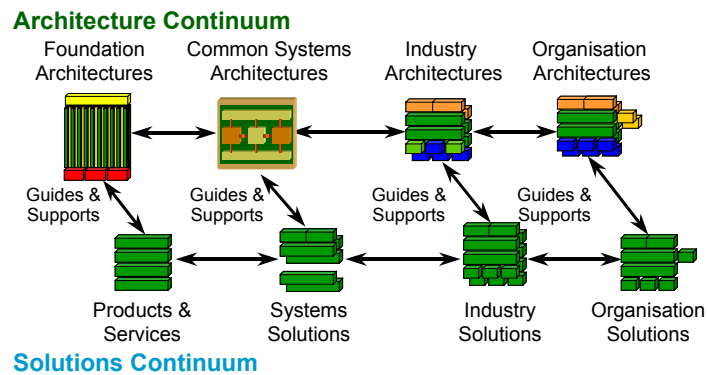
Architecture Continuum

Foundation Architectures

Common Systems Architectures

Industry Architectures

Organisation Architectures

Guides & Supports

Guides & Supports

Guides & Supports

Guides & Supports

Products & Services

Systems Solutions

Industry Solutions

Organisation Solutions

Solutions Continuum